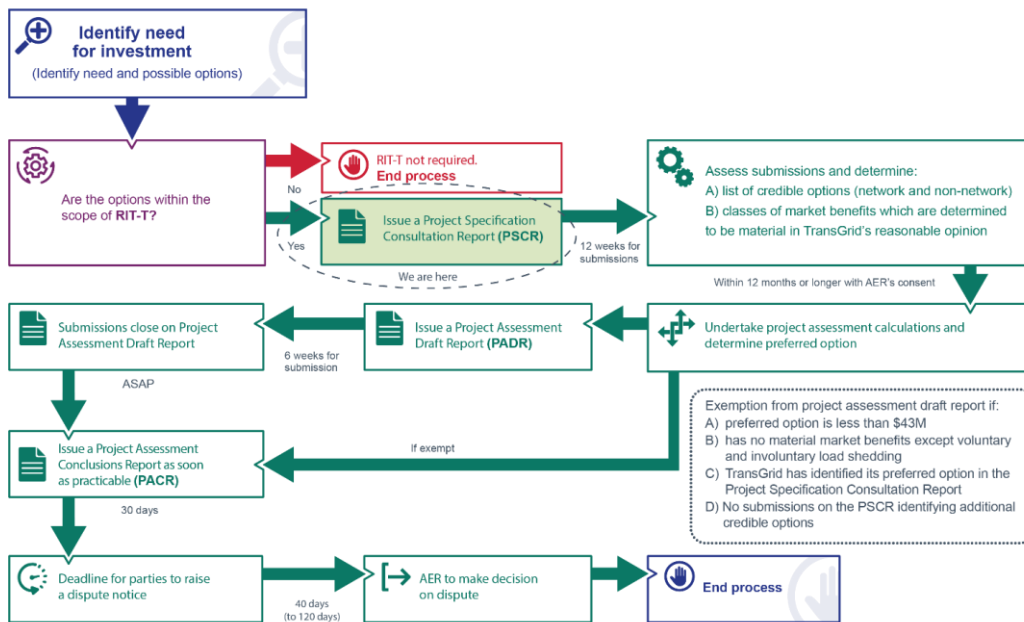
Identify need for investment
(Identify need and possible options)

Are the options within the scope of RIT-T?

No

RIT-T not required.
End process

Yes

Issue a Project Specification Consultation Report (PSCR)

We are here

12 weeks for submissions

Assess submissions and determine:
A) list of credible options (network and non-network)
B) classes of market benefits which are determined to be material in TransGrid's reasonable opinion

Within 12 months or longer with AER's consent

Undertake project assessment calculations and determine preferred option

Issue a Project Assessment Draft Report (PADR)

6 weeks for submission

Submissions close on Project Assessment Draft Report

ASAP

Exemption from project assessment draft report if:
A) preferred option is less than $43M
B) has no material market benefits except voluntary and involuntary load shedding
C) TransGrid has identified its preferred option in the Project Specification Consultation Report
D) No submissions on the PSCR identifying additional credible options

If exempt

Issue a Project Assessment Conclusions Report as soon as practicable (PACR)

30 days

Deadline for parties to raise a dispute notice

40 days (to 120 days)

AER to make decision on dispute

End process